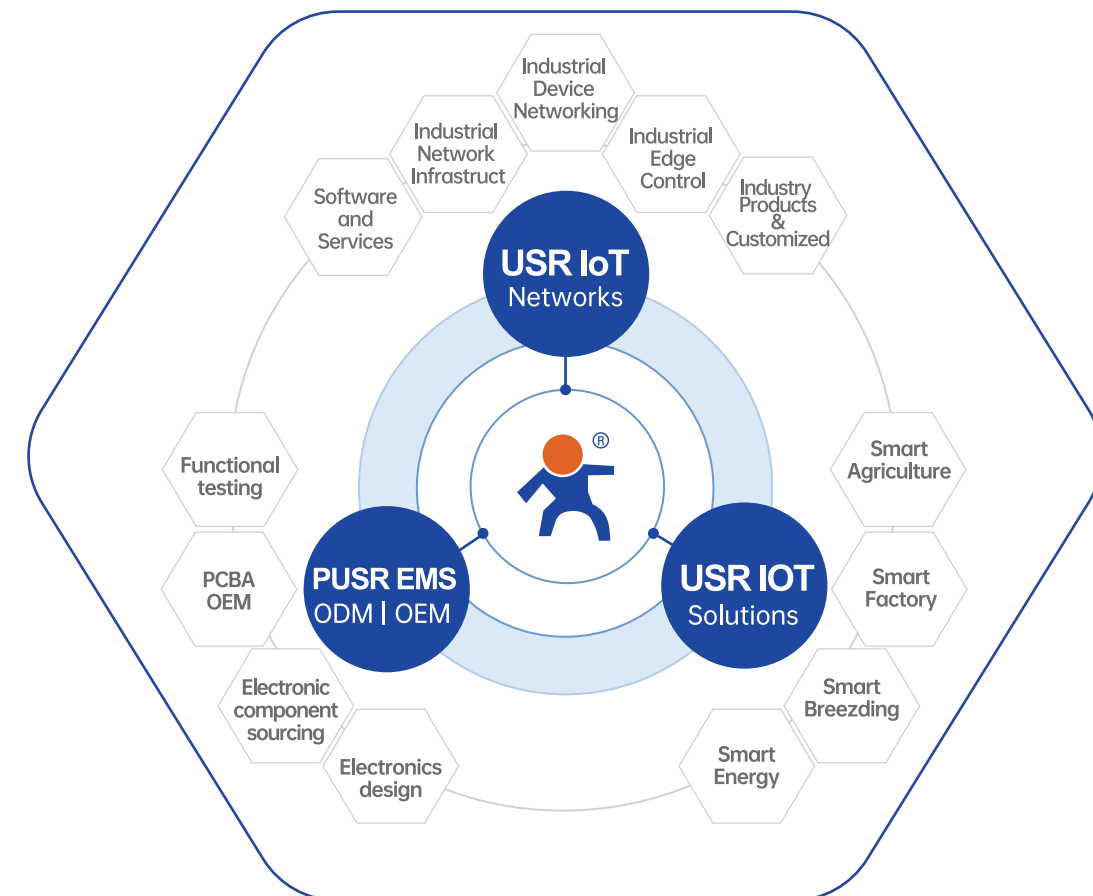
Industrial Device Networking

Industrial Network Infrastruct

Industrial Edge Control

Software and Services

Industry Products & Customized

USR IoT Networks

®

Functional testing

Smart Agriculture

PCBA OEM

PUSR EMS ODM | OEM

USR IOT Solutions

Smart Factory

Electronic component sourcing

Smart Breezding

Electronics design

Smart Energy